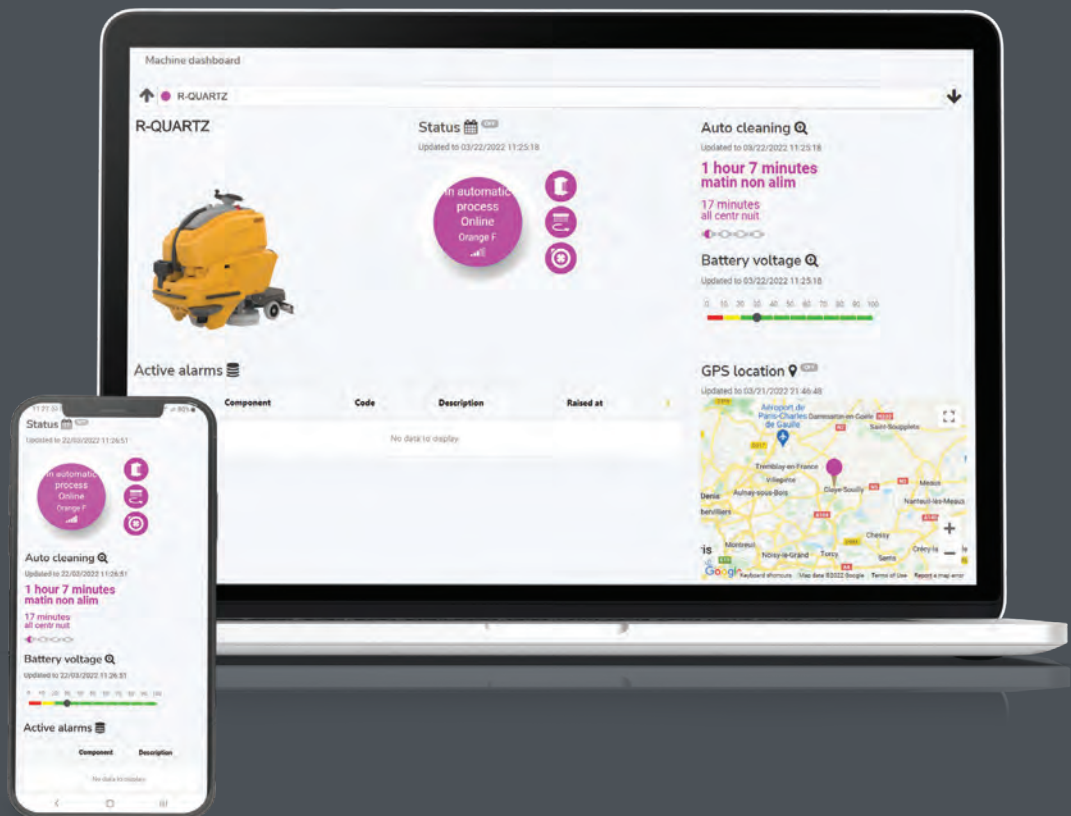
Machine dashboard

R-QUARTZ

R-QUARTZ

Status

Updated to 03/22/2022 11:25:18

In automatic process
Online
Orange F

Auto cleaning

Updated to 03/22/2022 11:25:18

1 hour 7 minutes
matin non alim

17 minutes
all centr nuit

Battery voltage

Updated to 03/22/2022 11:25:18

0 10 20 30 40 50 60 70 80 90 100

Active alarms

| Component | Code | Description | Raised at |
|---|---|---|---|
| | | No data to display | |

GPS location

Updated to 03/21/2022 21:46:48

Aéroport de Paris-Charles de Gaulle
Dammartin-en-Goële
Saint-Soupplets
Tremblay-en-France
Villepinte
Aulnay-sous-Bois
Claye-Souilly
Meaux
Nanteuil-lès-Meaux
Denis
Chessy
Montreuil
Noisy-le-Grand
Torcy
Serris
Crécy-la-Chapelle
Google
Keyboard shortcuts Map data ©2022 Google Terms of Use Report a map error

Status

Updated to 22/03/2022 11:26:51

In automatic process
Online
Orange F

Auto cleaning

Updated to 22/03/2022 11:26:51

1 hour 7 minutes
matin non alim

17 minutes
all centr nuit

Battery voltage

Updated to 22/03/2022 11:26:51

Active alarms

| Component | Description |
|---|---|
| No data to display | |